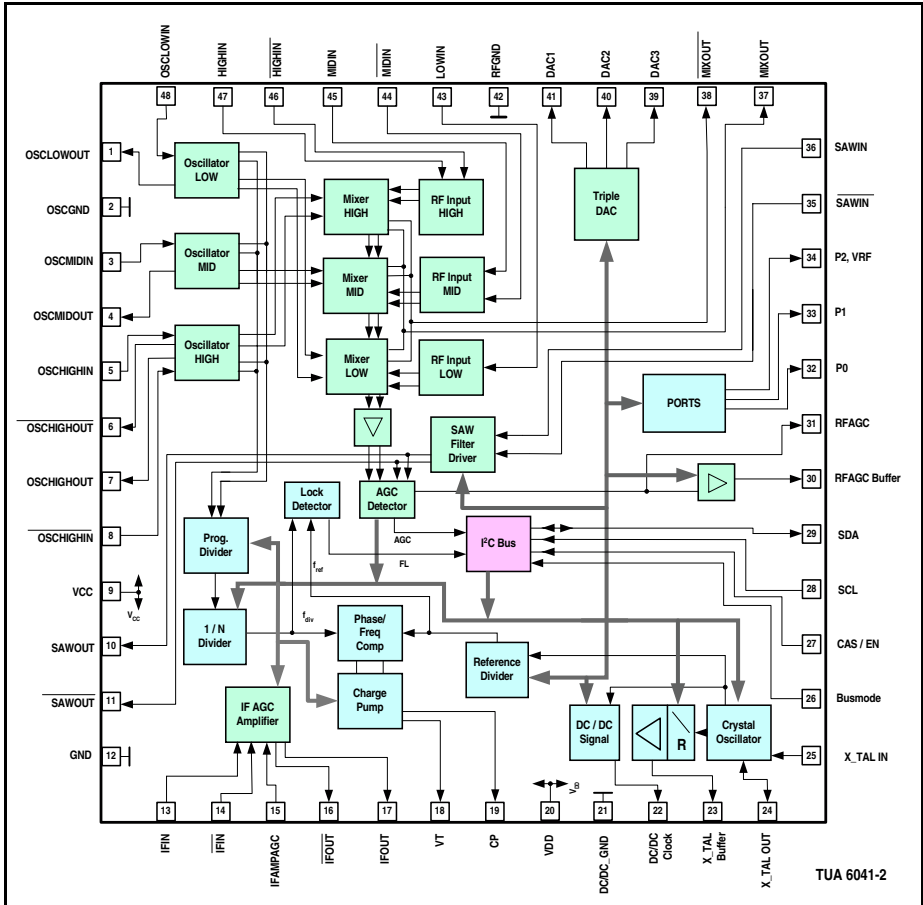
OSCLOWIN 48
HIGHIN 47
$\overline{HIGHIN}$ 46
MIDIN 45
$\overline{MIDIN}$ 44
LOWIN 43
RFGND 42
DAC1 41
DAC2 40
DAC3 39
$\overline{MIXOUT}$ 38
MIXOUT 37

OSCLOWOUT 1
OSCGND 2
OSCMIDIN 3
OSCMIDOUT 4
OSCHIGHIN 5
$\overline{OSCHIGHOUT}$ 6
OSCHIGHOUT 7
$\overline{OSCHIGHIN}$ 8
VCC 9
$V_{CC}$
SAWOUT 10
$\overline{SAWOUT}$ 11
GND 12

36 SAWIN
35 $\overline{SAWIN}$
34 P2, VRF
33 P1
32 P0
31 RFAGC
30 RFAGC Buffer
29 SDA
28 SCL
27 CAS / EN
26 Busmode
25 X_TAL IN

Oscillator LOW
Oscillator MID
Oscillator HIGH
Mixer HIGH
Mixer MID
Mixer LOW
RF Input HIGH
RF Input MID
RF Input LOW
Triple DAC
PORTS
SAW Filter Driver
Lock Detector
AGC Detector
AGC
FL
$I^2C$ Bus
Prog. Divider
$f_{ref}$
$f_{div}$
1 / N Divider
Phase/ Freq Comp
Charge Pump
Reference Divider
IF AGC Amplifier
DC / DC Signal
R
Crystal Oscillator
$V_{EB}$

13 IFIN
14 $\overline{IFIN}$
15 IFAMPAGC
16 $\overline{IFOUT}$
17 IFOUT
18 VT
19 CP
20 VDD
21 DC/DC_GND
22 DC/DC Clock
23 X_TAL Buffer
24 X_TAL OUT

TUA 6041-2